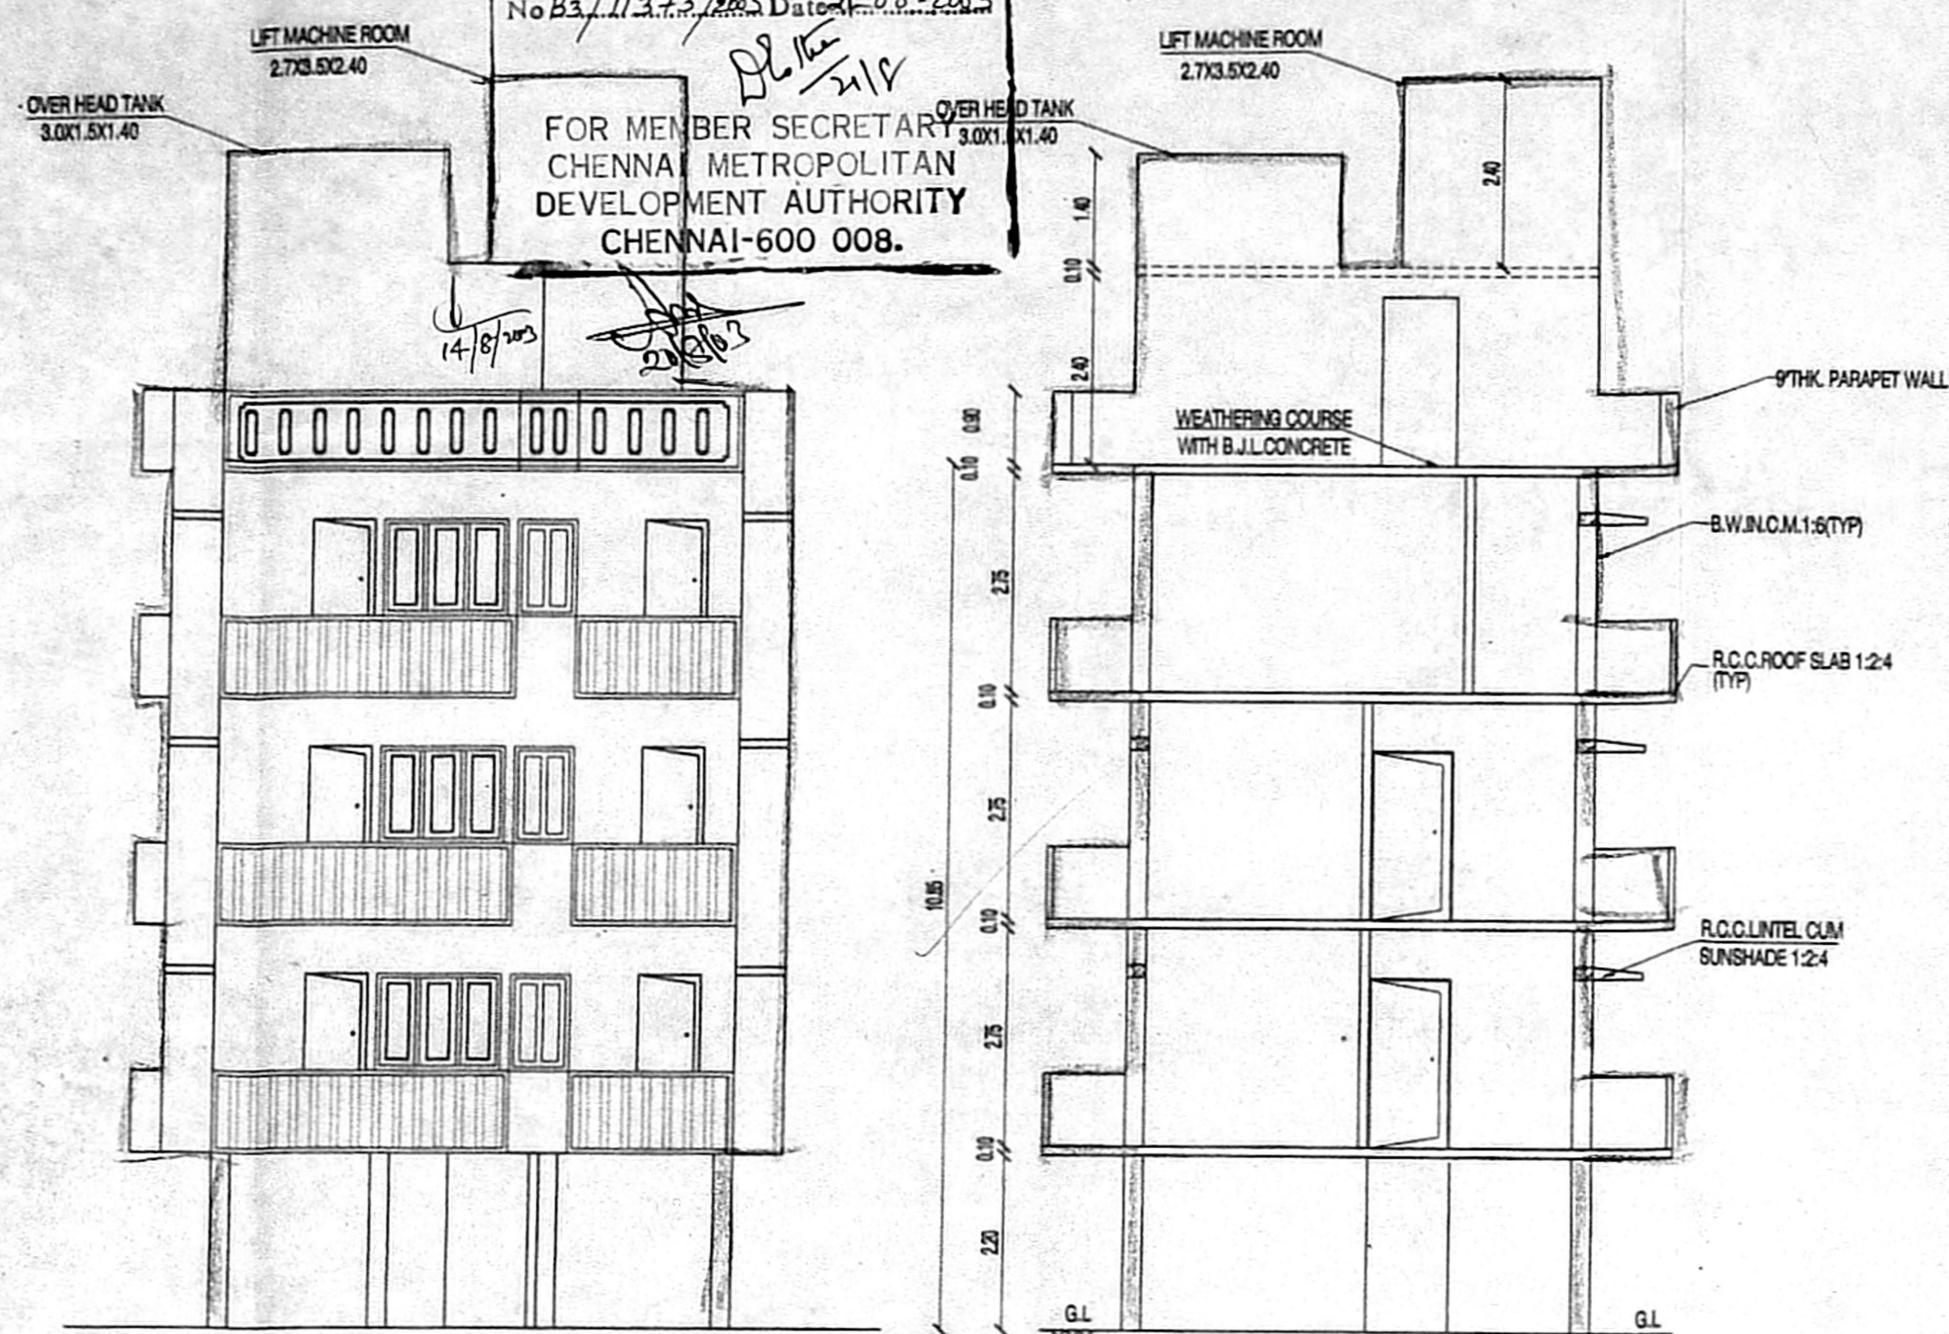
No B3/ 17373/2003 Date: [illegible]

LIFT MACHINE ROOM
2.7X3.5X2.40

OVER HEAD TANK
3.0X1.5X1.40

FOR MEMBER SECRETARY
CHENNAI METROPOLITAN
DEVELOPMENT AUTHORITY
CHENNAI-600 008.

21/8

14/8/2003

21/8/03

LIFT MACHINE ROOM
2.7X3.5X2.40

OVER HEAD TANK
3.0X1.5X1.40

2.40
1.40
0.10
2.40
0.90
0.10
2.75
0.10
2.75
10.85
0.10
2.75
0.10
2.20

9"THK. PARAPET WALL

WEATHERING COURSE
WITH B.J.L.CONCRETE

B.W.IN.C.M.1:6(TYP)

R.C.C.ROOF SLAB 1:2:4
(TYP)

R.C.C.LINTEL CUM
SUNSHADE 1:2:4

G.L

G.L